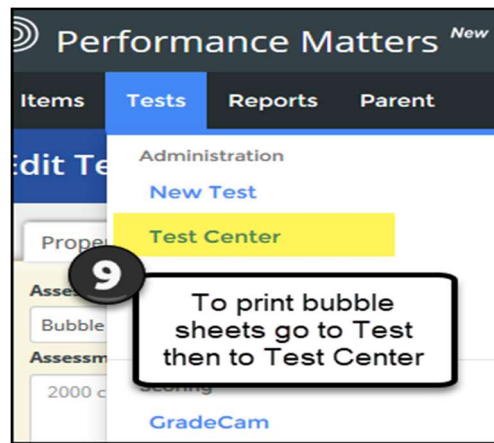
Performance Matters New

Items Tests Reports Parent

Edit Te

Administration

New Test

Test Center

Prope

Asse

Bubble

Assessm

2000 c

9

To print bubble sheets go to Test then to Test Center

Scoring

GradeCam